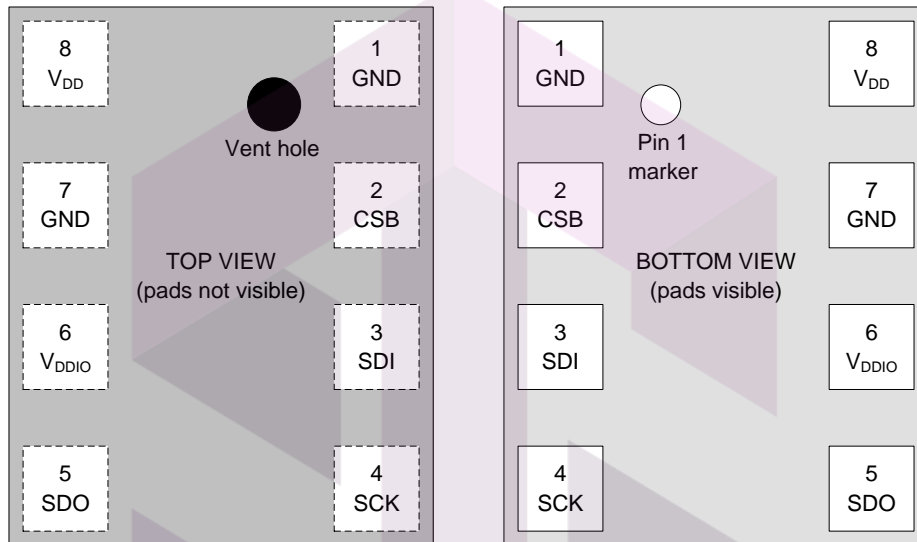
8
$V_{DD}$

1
GND

Vent hole

7
GND

2
CSB

TOP VIEW
(pads not visible)

6
$V_{DDIO}$

3
SDI

5
SDO

4
SCK

1
GND

Pin 1
marker

8
$V_{DD}$

2
CSB

7
GND

BOTTOM VIEW
(pads visible)

3
SDI

6
$V_{DDIO}$

4
SCK

5
SDO